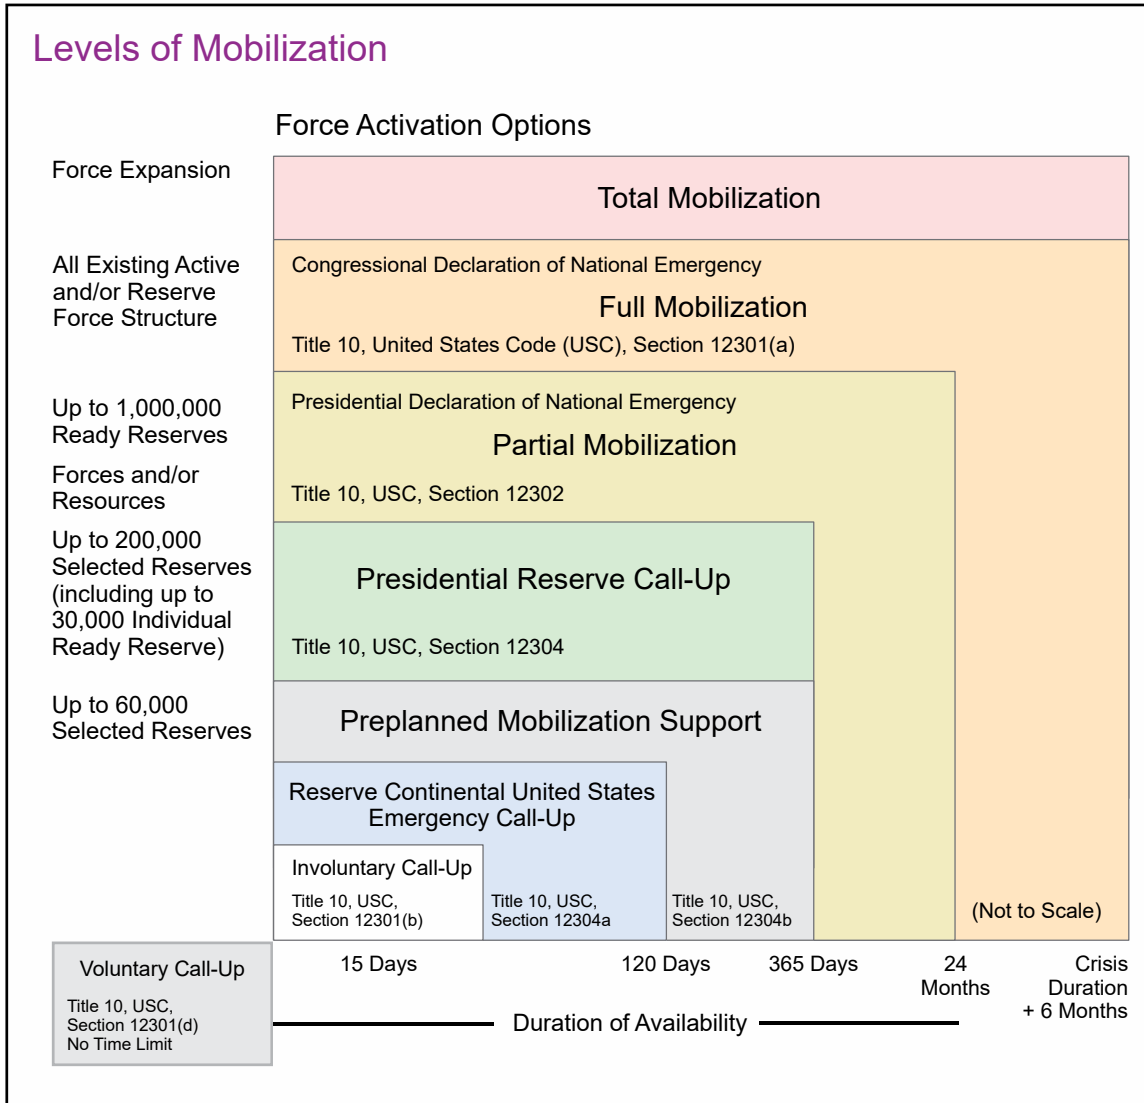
Levels of Mobilization

Force Activation Options

Force Expansion

Total Mobilization

All Existing Active and/or Reserve Force Structure

Congressional Declaration of National Emergency

Full Mobilization

Title 10, United States Code (USC), Section 12301(a)

Up to 1,000,000 Ready Reserves

Forces and/or Resources

Presidential Declaration of National Emergency

Partial Mobilization

Title 10, USC, Section 12302

Up to 200,000 Selected Reserves (including up to 30,000 Individual Ready Reserve)

Presidential Reserve Call-Up

Title 10, USC, Section 12304

Up to 60,000 Selected Reserves

Preplanned Mobilization Support

Reserve Continental United States Emergency Call-Up

Involuntary Call-Up

Title 10, USC, Section 12301(b)

Title 10, USC, Section 12304a

Title 10, USC, Section 12304b

(Not to Scale)

Voluntary Call-Up

Title 10, USC, Section 12301(d)
No Time Limit

15 Days

120 Days

365 Days

24 Months

Crisis Duration + 6 Months

Duration of Availability